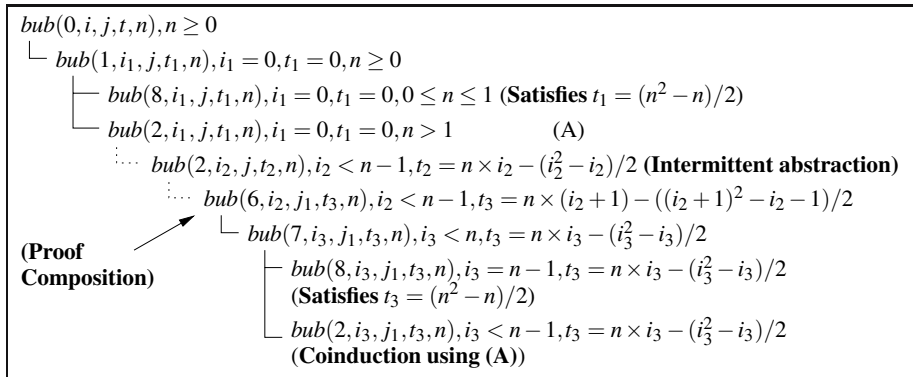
$bub(0,i,j,t,n), n \geq 0$

$bub(1,i_1,j,t_1,n), i_1 = 0, t_1 = 0, n \geq 0$

$bub(8,i_1,j,t_1,n), i_1 = 0, t_1 = 0, 0 \leq n \leq 1$ (**Satisfies** $t_1 = (n^2 - n)/2$)

$bub(2,i_1,j,t_1,n), i_1 = 0, t_1 = 0, n > 1$ (A)

$bub(2,i_2,j,t_2,n), i_2 < n-1, t_2 = n \times i_2 - (i_2^2 - i_2)/2$ (**Intermittent abstraction**)

$bub(6,i_2,j_1,t_3,n), i_2 < n-1, t_3 = n \times (i_2+1) - ((i_2+1)^2 - i_2 - 1)/2$

**(Proof Composition)**

$bub(7,i_3,j_1,t_3,n), i_3 < n, t_3 = n \times i_3 - (i_3^2 - i_3)/2$

$bub(8,i_3,j_1,t_3,n), i_3 = n-1, t_3 = n \times i_3 - (i_3^2 - i_3)/2$
(**Satisfies** $t_3 = (n^2 - n)/2$)

$bub(2,i_3,j_1,t_3,n), i_3 < n-1, t_3 = n \times i_3 - (i_3^2 - i_3)/2$
(**Coinduction using (A)**)